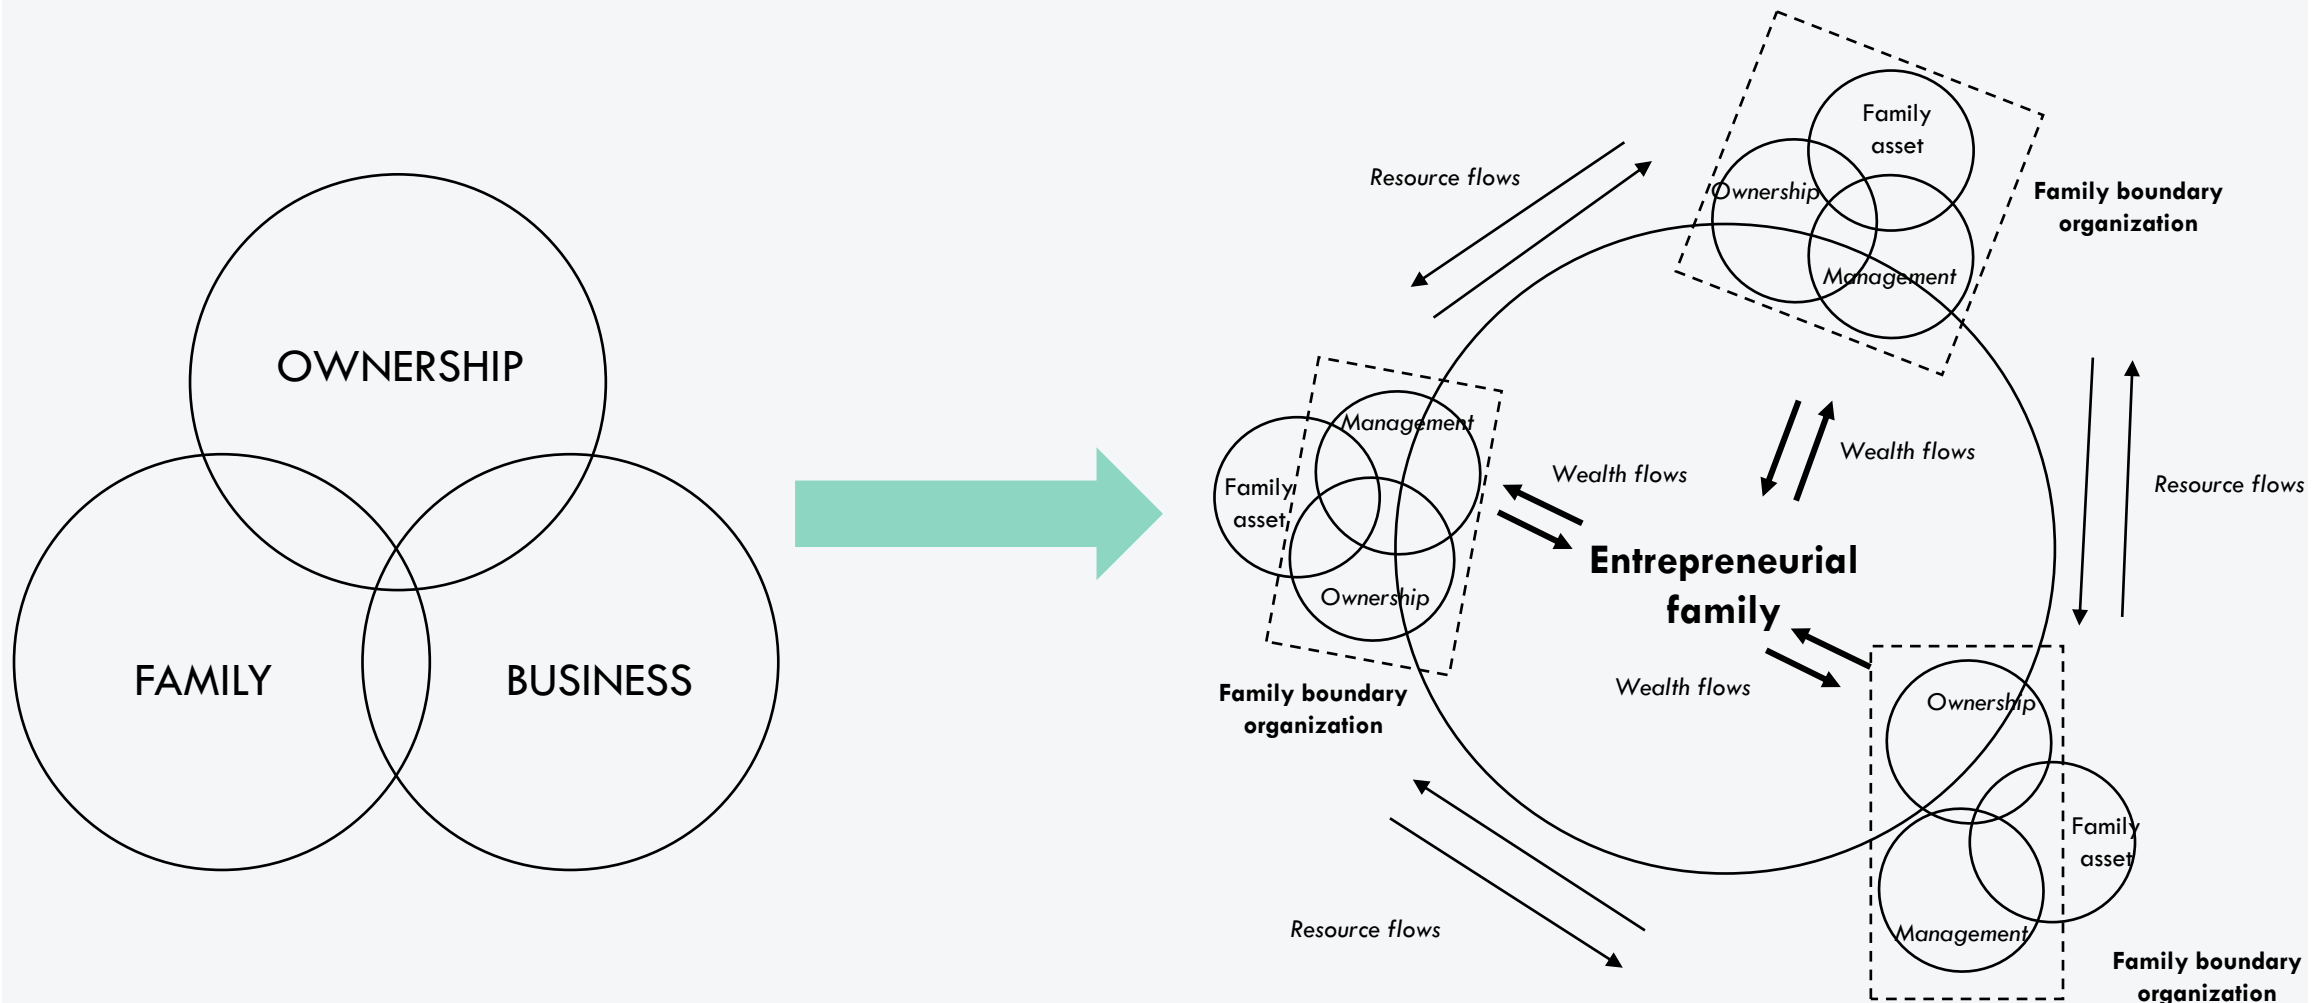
OWNERSHIP

FAMILY

BUSINESS

Resource flows

Family asset

Ownership

Management

Family boundary organization

Management

Family asset

Ownership

Wealth flows

Wealth flows

Resource flows

Entrepreneurial family

Family boundary organization

Wealth flows

Ownership

Family asset

Management

Resource flows

Family boundary organization